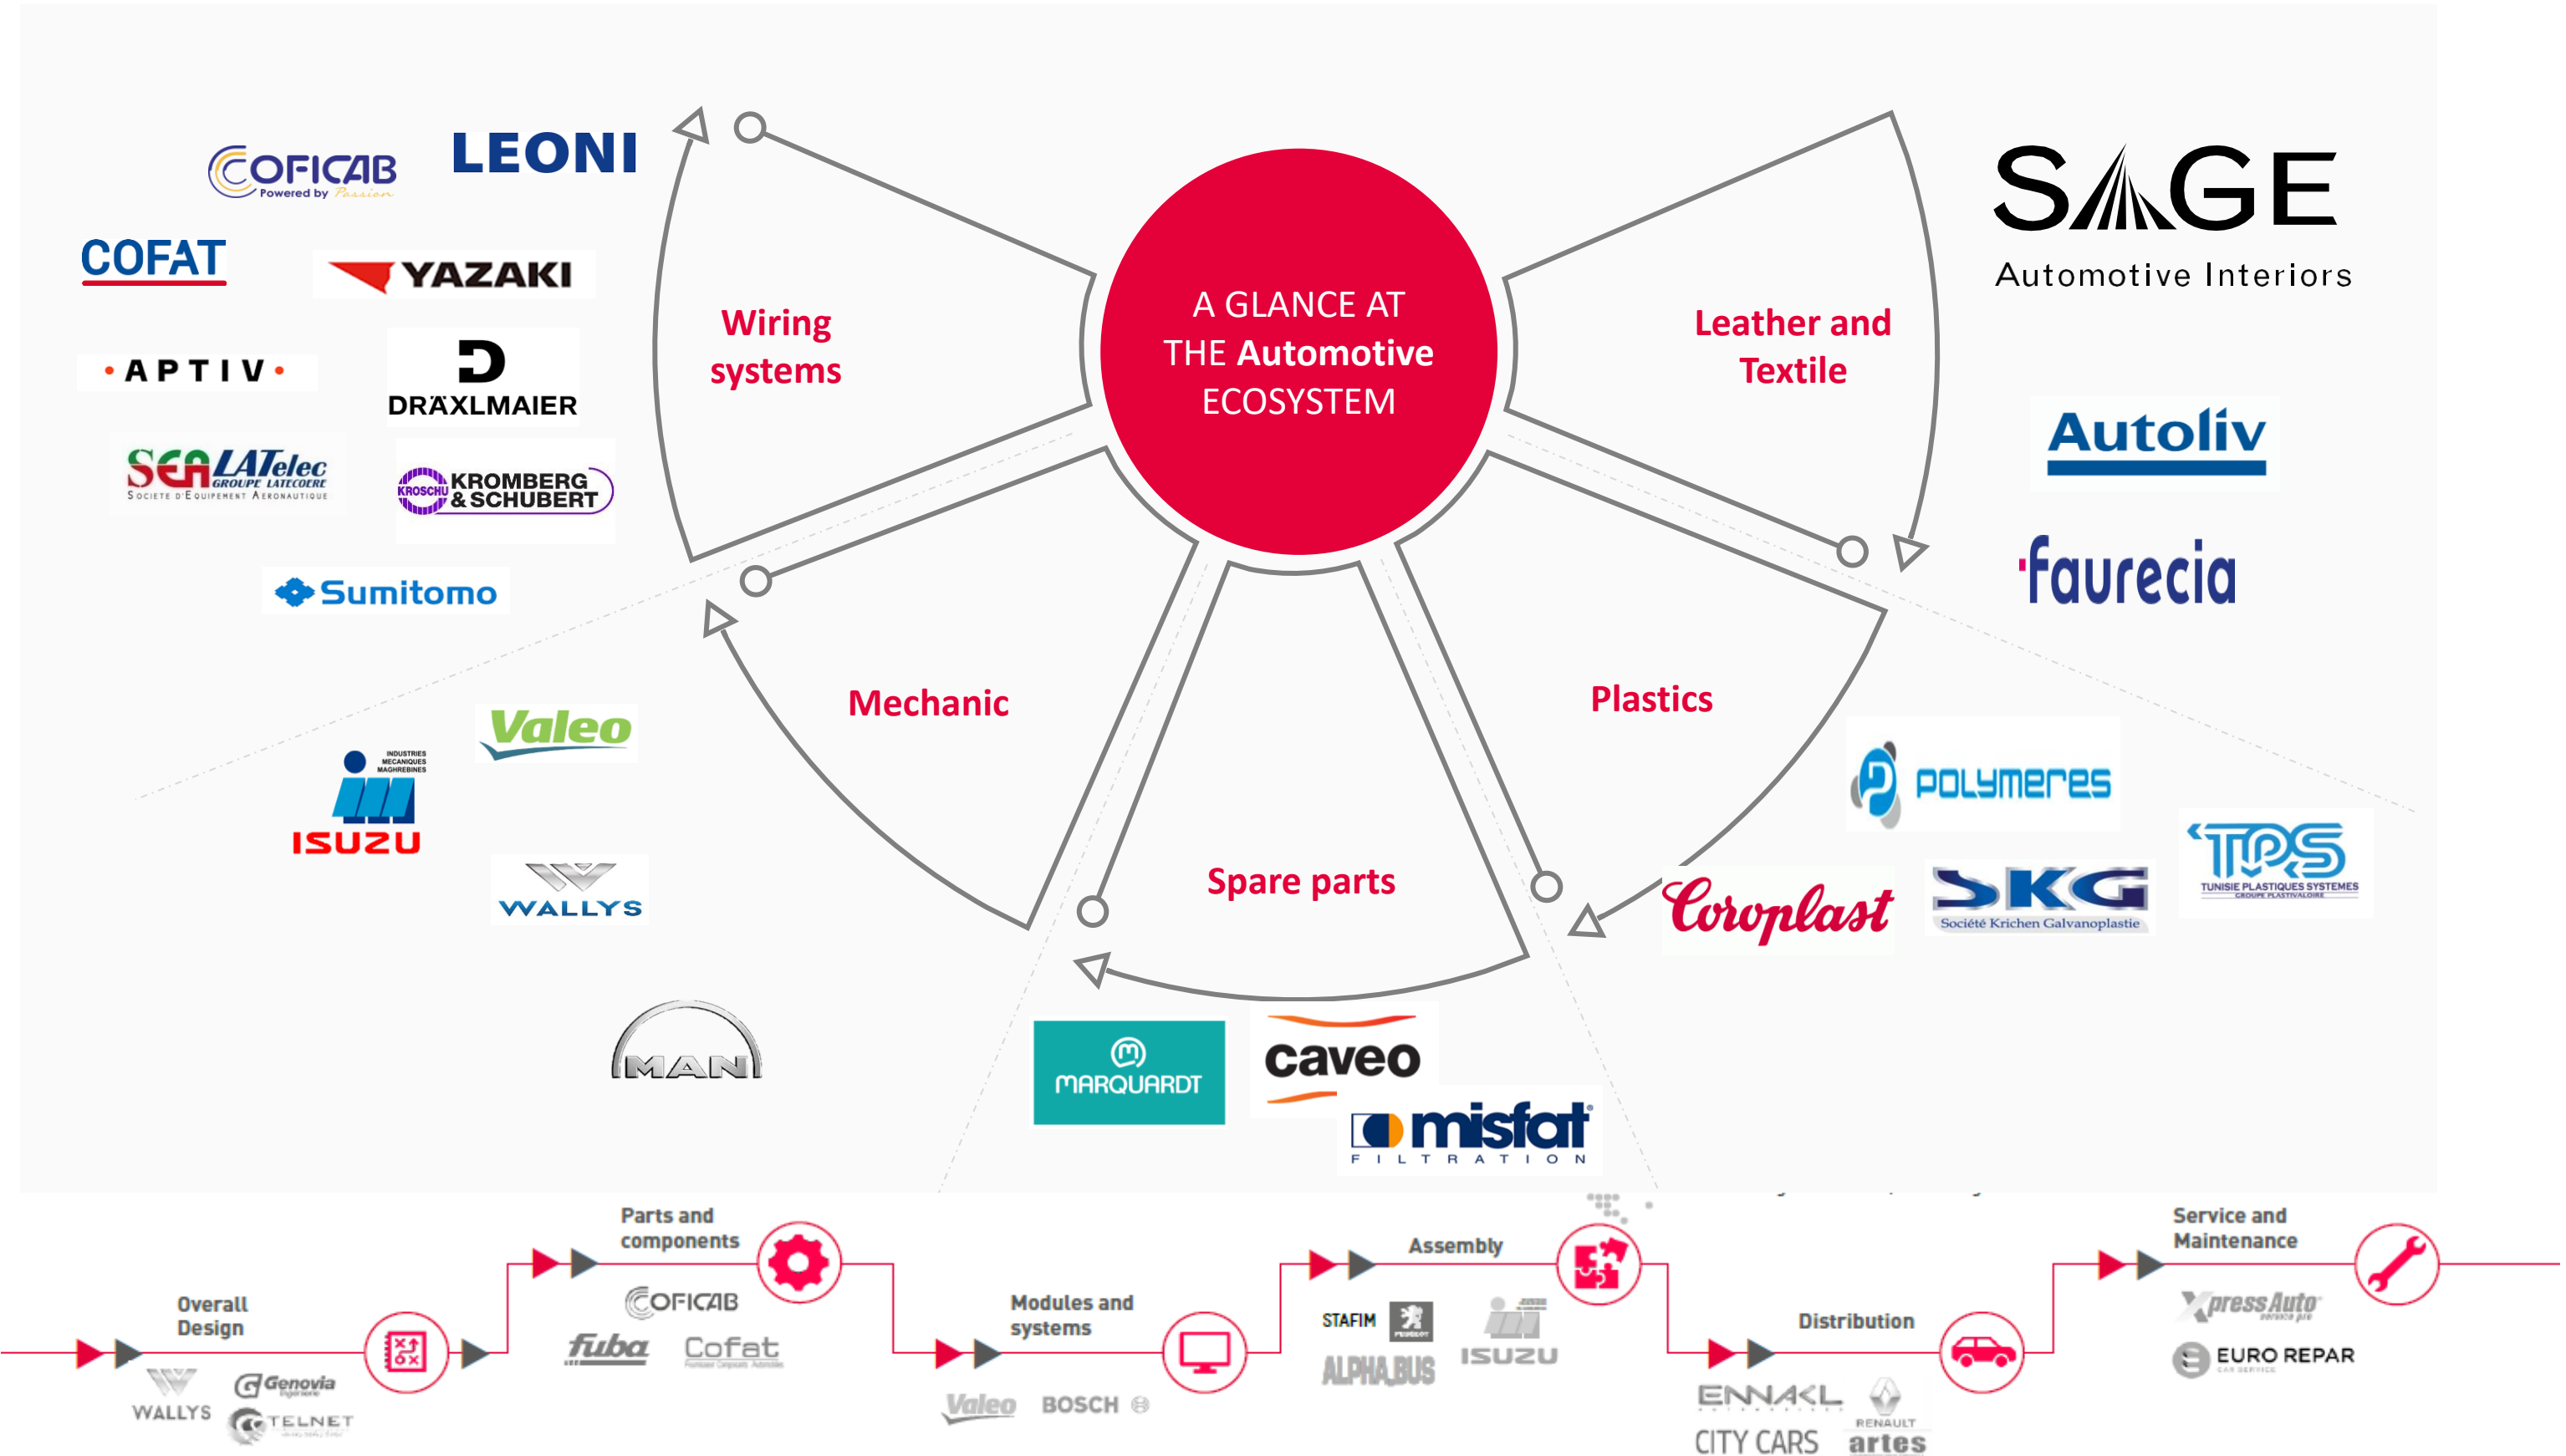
A GLANCE AT THE Automotive ECOSYSTEM

COFICAB Powered by Passion
LEONI
COFAT
YAZAKI
APTIV
DRÄXLMAIER
SEA LATelec GROUPE LATECOERE Société d'Equipement Aeronautique
KROSCHU KROMBERG & SCHUBERT
Sumitomo

Wiring systems

SAGE Automotive Interiors
Leather and Textile
Autoliv
faurecia

Mechanic
Valeo
INDUSTRIES MECANIQUES MAGHREBINES
ISUZU
WALLYS
MAN

Spare parts
MARQUARDT
caveo
misfat FILTRATION

Plastics
POLYMERES
TPS TUNISIE PLASTIQUES SYSTEMES
Coroplast
SKG Société Krichen Galvanoplastie

Overall Design
WALLYS
Genovia
TELNET

Parts and components
COFICAB
fuba
Cofat

Modules and systems
Valeo
BOSCH

Assembly
STAFIM
ALPHA BUS
ISUZU

Distribution
ENNAKL
RENAULT
CITY CARS
artes

Service and Maintenance
Xpress Auto
EURO REPAR